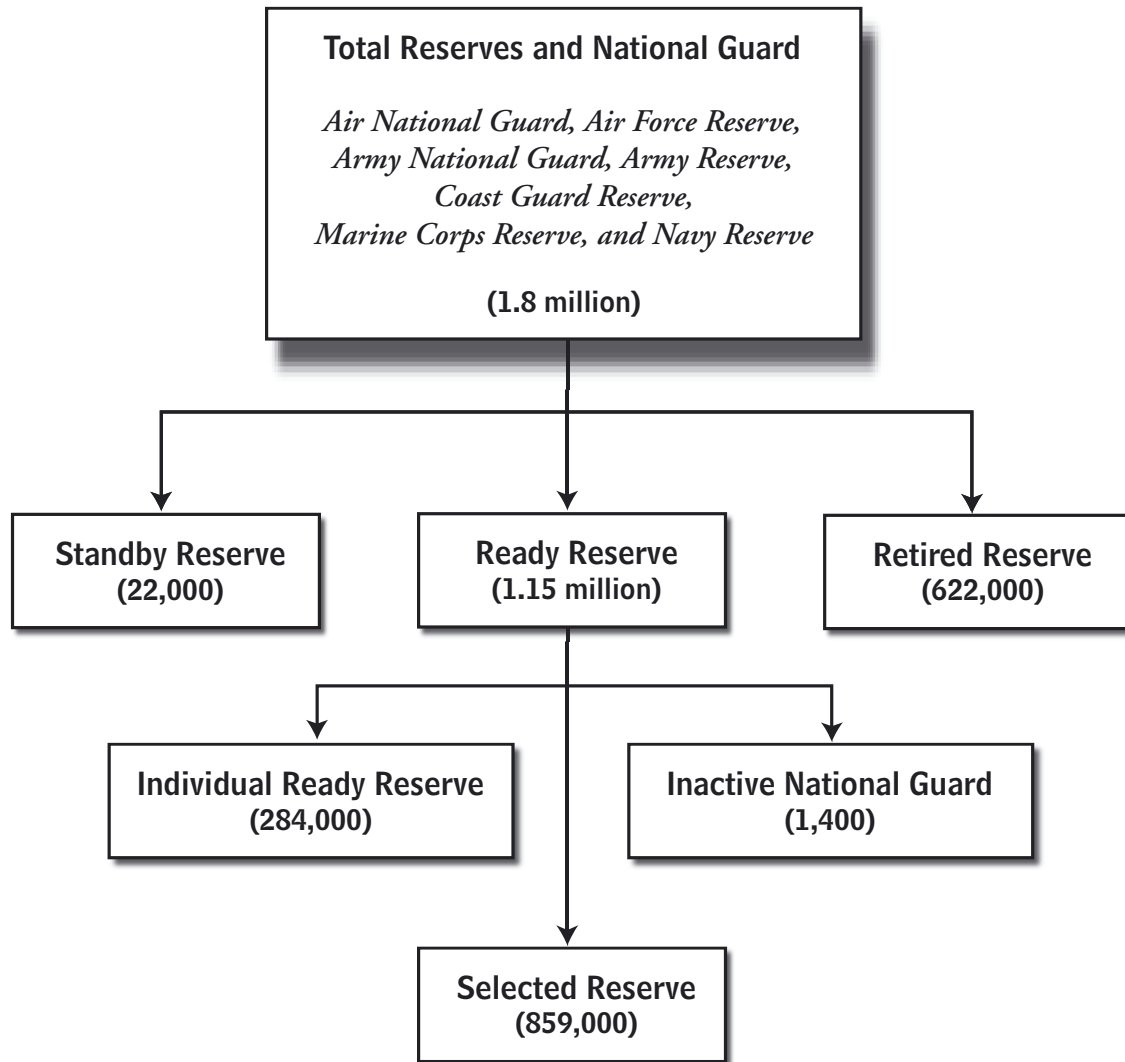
Total Reserves and National Guard

Air National Guard, Air Force Reserve, Army National Guard, Army Reserve, Coast Guard Reserve, Marine Corps Reserve, and Navy Reserve

(1.8 million)

Standby Reserve
(22,000)

Ready Reserve
(1.15 million)

Retired Reserve
(622,000)

Individual Ready Reserve
(284,000)

Inactive National Guard
(1,400)

Selected Reserve
(859,000)